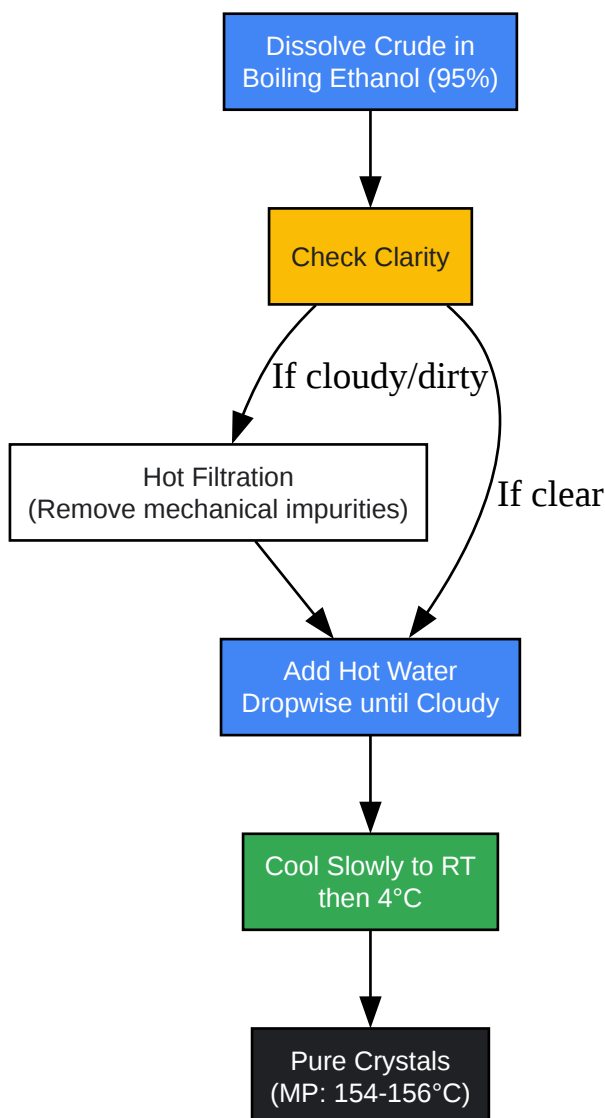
Dissolve Crude in Boiling Ethanol (95%)

Check Clarity

If cloudy/dirty

Hot Filtration
(Remove mechanical impurities)

If clear

Add Hot Water Dropwise until Cloudy

Cool Slowly to RT then 4°C

Pure Crystals
(MP: 154-156°C)